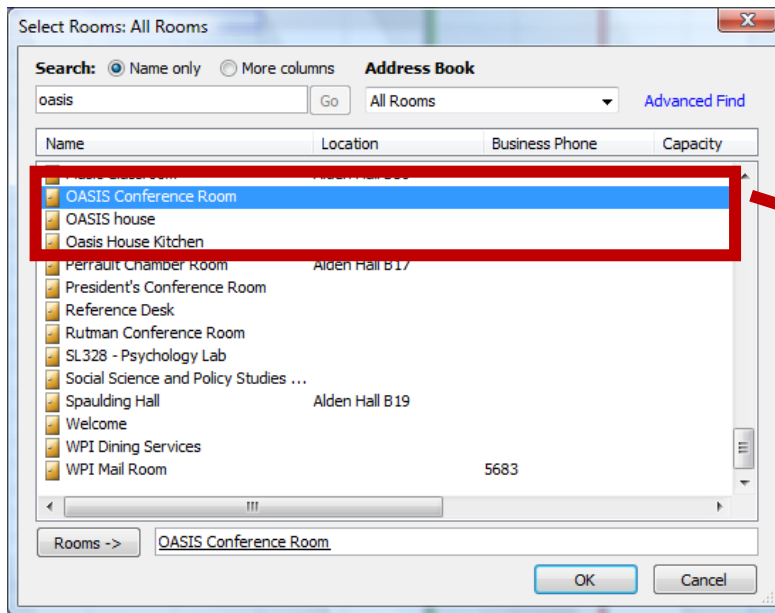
Select Rooms: All Rooms

Search: Name only More columns
Address Book

oasis
Go
All Rooms
Advanced Find

| Name | Location | Business Phone | Capacity |
|---|---|---|---|
| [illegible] | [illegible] | | |
| OASIS Conference Room | | | |
| OASIS house | | | |
| Oasis House Kitchen | | | |
| Perrault Chamber Room | Alden Hall B17 | | |
| President's Conference Room | | | |
| Reference Desk | | | |
| Rutman Conference Room | | | |
| SL328 - Psychology Lab | | | |
| Social Science and Policy Studies ... | | | |
| Spaulding Hall | Alden Hall B19 | | |
| Welcome | | | |
| WPI Dining Services | | | |
| WPI Mail Room | | 5683 | |

Rooms ->
OASIS Conference Room

OK
Cancel